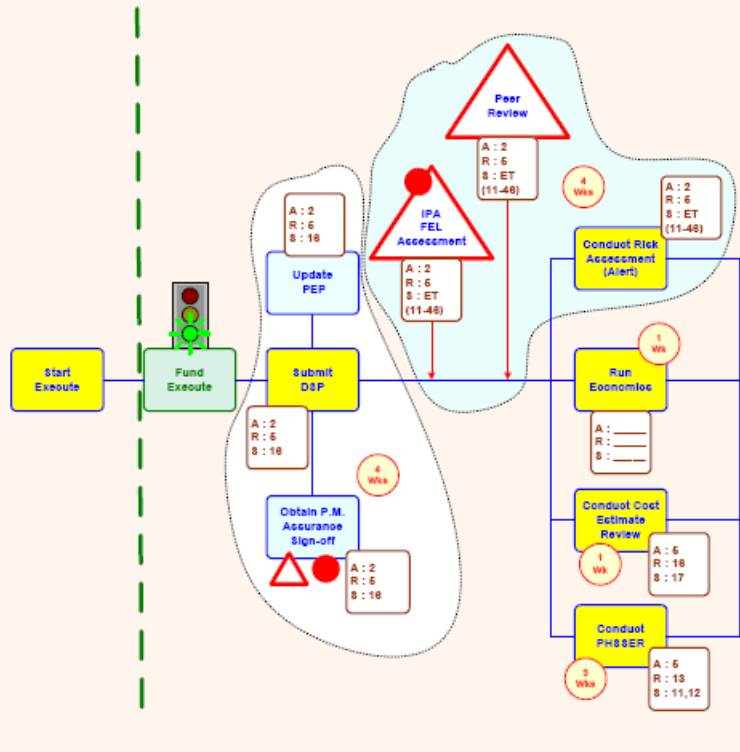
Peer Review

A : 2
R : 5
S : ET
(11-46)

4 Wks

A : 2
R : 6
S : ET
(11-46)

IPA FEL Assessment

A : 2
R : 6
S : 16

A : 2
R : 5
S : ET
(11-46)

Conduct Risk Assessment (Alert)

Update PEP

Start Execute

Fund Execute

Submit DSP

1 Wk

Run Economics

A : 2
R : 5
S : 16

A : ____
R : ____
S : ____

4 Wks

Obtain P.M. Assurance Sign-off

Conduct Cost Estimate Review

1 Wk

A : 5
R : 16
S : 17

A : 2
R : 5
S : 16

Conduct PHSSER

3 Wks

A : 5
R : 13
S : 11,12